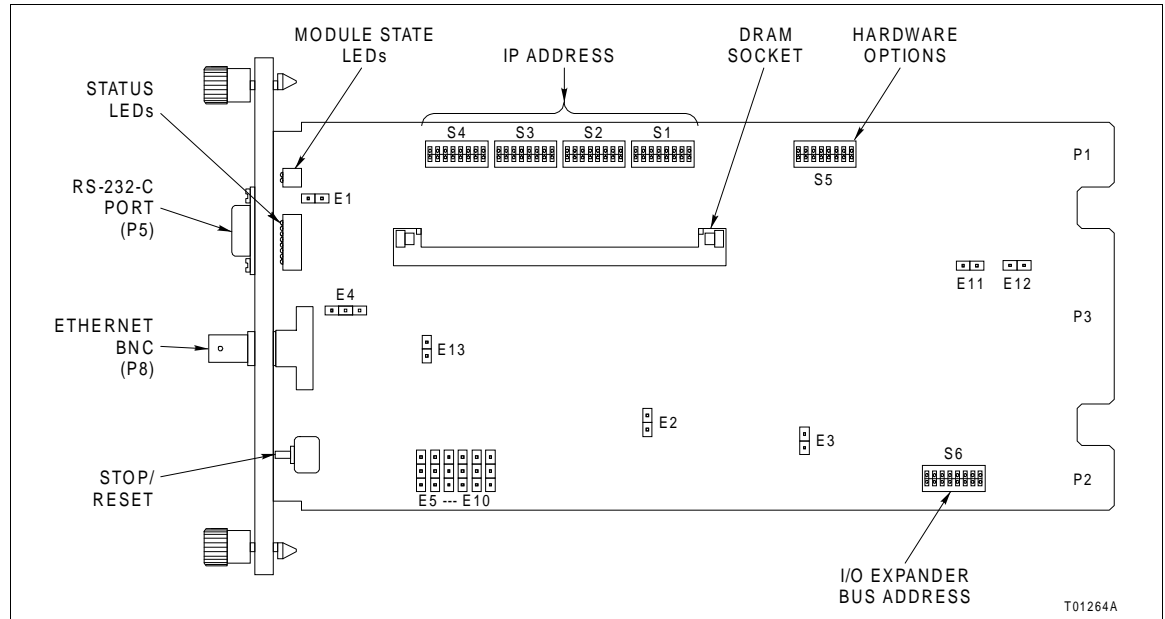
MODULE STATE LEDs

IP ADDRESS

DRAM SOCKET

HARDWARE OPTIONS

STATUS LEDs

S4 S3 S2 S1

S5

P1

RS-232-C PORT (P5)

E1

E11 E12

E4

ETHERNET BNC (P8)

E13

P3

E2

E3

STOP/ RESET

S6

P2

E5 --- E10

I/O EXPANDER BUS ADDRESS

T01264A